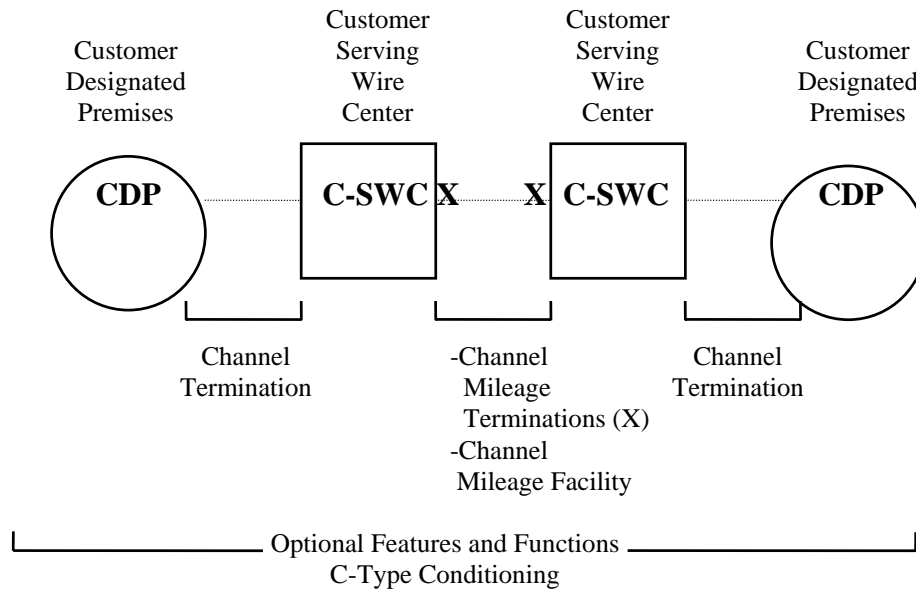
Customer Designated Premises

Customer Serving Wire Center

Customer Serving Wire Center

Customer Designated Premises

CDP

C-SWC X

X C-SWC

CDP

Channel Termination

-Channel Mileage Terminations (X)
-Channel Mileage Facility

Channel Termination

Optional Features and Functions
C-Type Conditioning